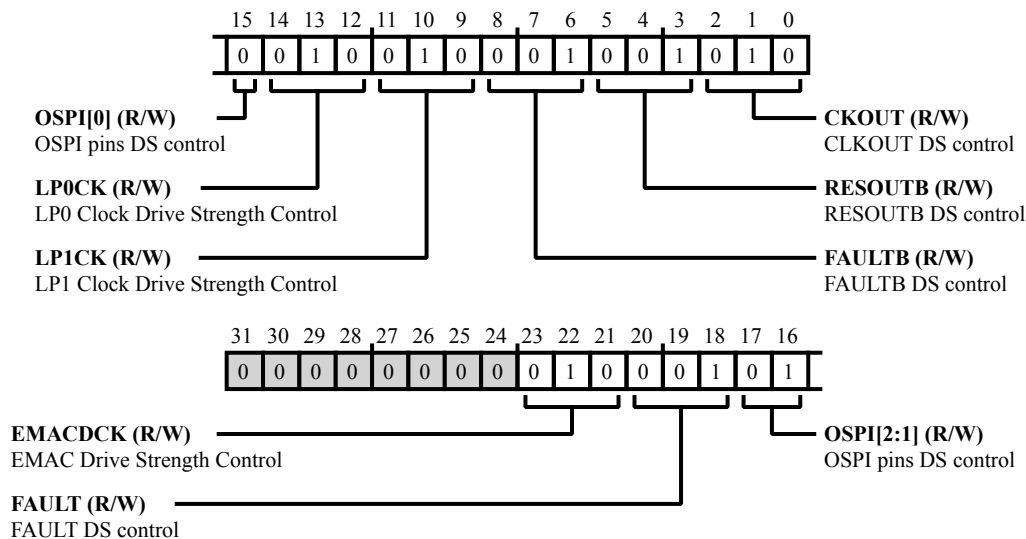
| 15 | 14 | 13 | 12 | 11 | 10 | 9 | 8 | 7 | 6 | 5 | 4 | 3 | 2 | 1 | 0 |
|---|---|---|---|---|---|---|---|---|---|---|---|---|---|---|---|
| 0 | 0 | 1 | 0 | 0 | 1 | 0 | 0 | 0 | 1 | 0 | 0 | 1 | 0 | 1 | 0 |

**OSPI[0] (R/W)**
OSPI pins DS control

**LP0CK (R/W)**
LP0 Clock Drive Strength Control

**LP1CK (R/W)**
LP1 Clock Drive Strength Control

**CKOUT (R/W)**
CLKOUT DS control

**RESOUTB (R/W)**
RESOUTB DS control

**FAULTB (R/W)**
FAULTB DS control

| 31 | 30 | 29 | 28 | 27 | 26 | 25 | 24 | 23 | 22 | 21 | 20 | 19 | 18 | 17 | 16 |
|---|---|---|---|---|---|---|---|---|---|---|---|---|---|---|---|
| 0 | 0 | 0 | 0 | 0 | 0 | 0 | 0 | 0 | 1 | 0 | 0 | 0 | 1 | 0 | 1 |

**EMACDCK (R/W)**
EMAC Drive Strength Control

**FAULT (R/W)**
FAULT DS control

**OSPI[2:1] (R/W)**
OSPI pins DS control